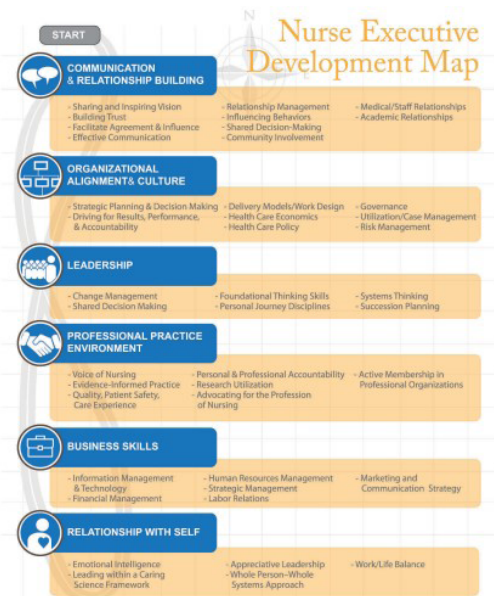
START

Nurse Executive Development Map

COMMUNICATION & RELATIONSHIP BUILDING

- Sharing and Inspiring Vision
- Building Trust
- Facilitate Agreement & Influence
- Effective Communication

- Relationship Management
- Influencing Behaviors
- Shared Decision-Making
- Community Involvement

- Medical/Staff Relationships
- Academic Relationships

ORGANIZATIONAL ALIGNMENT& CULTURE

- Strategic Planning & Decision Making
- Driving for Results, Performance, & Accountability

- Delivery Models/Work Design
- Health Care Economics
- Health Care Policy

- Governance
- Utilization/Case Management
- Risk Management

LEADERSHIP

- Change Management
- Shared Decision Making

- Foundational Thinking Skills
- Personal Journey Disciplines

- Systems Thinking
- Succession Planning

PROFESSIONAL PRACTICE ENVIRONMENT

- Voice of Nursing
- Evidence-Informed Practice
- Quality, Patient Safety, Care Experience

- Personal & Professional Accountability
- Research Utilization
- Advocating for the Profession of Nursing

- Active Membership in Professional Organizations

BUSINESS SKILLS

- Information Management & Technology
- Financial Management

- Human Resources Management
- Strategic Management
- Labor Relations

- Marketing and Communication Strategy

RELATIONSHIP WITH SELF

- Emotional Intelligence
- Leading within a Caring Science Framework

- Appreciative Leadership
- Whole Person–Whole Systems Approach

- Work/Life Balance